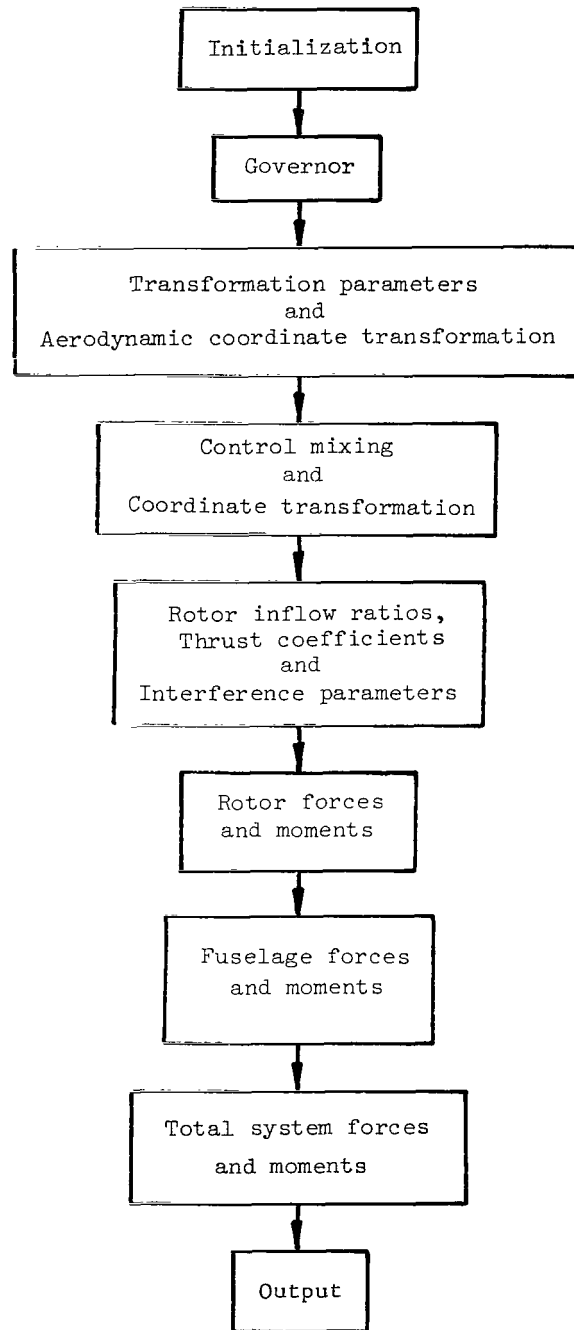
Initialization

Governor

Transformation parameters
and
Aerodynamic coordinate transformation

Control mixing
and
Coordinate transformation

Rotor inflow ratios,
Thrust coefficients
and
Interference parameters

Rotor forces
and moments

Fuselage forces
and moments

Total system forces
and moments

Output